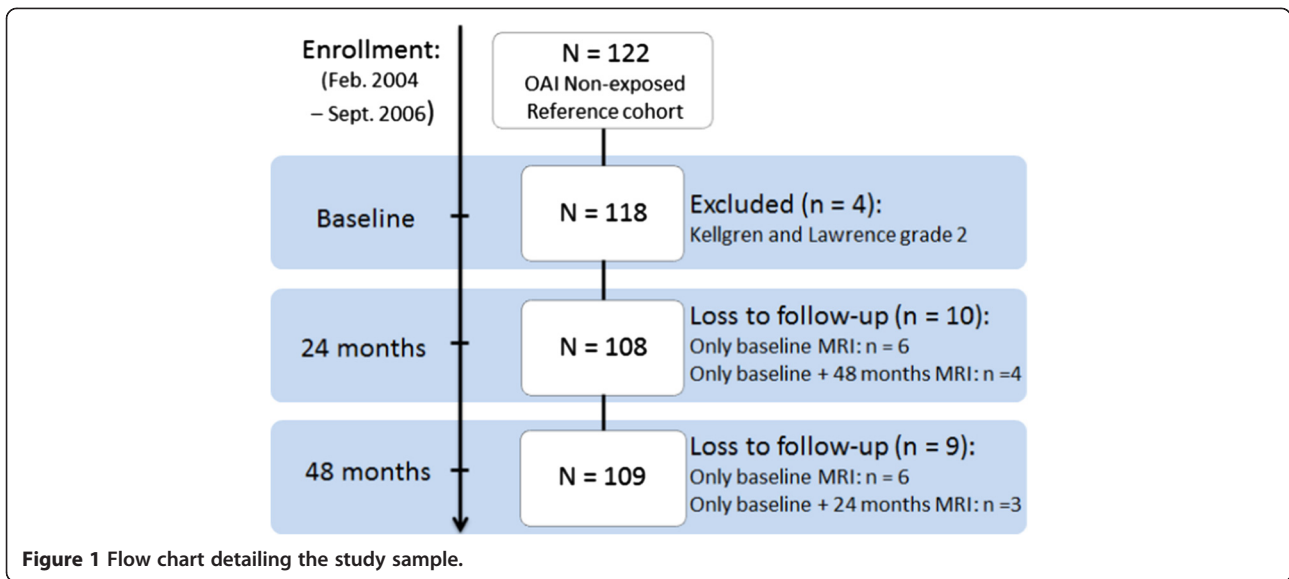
Enrollment:
(Feb. 2004
– Sept. 2006)

N = 122
OAI Non-exposed
Reference cohort

Baseline

N = 118

Excluded (n = 4):
Kellgren and Lawrence grade 2

24 months

N = 108

Loss to follow-up (n = 10):
Only baseline MRI: n = 6
Only baseline + 48 months MRI: n =4

48 months

N = 109

Loss to follow-up (n = 9):
Only baseline MRI: n = 6
Only baseline + 24 months MRI: n =3

Figure 1 Flow chart detailing the study sample.